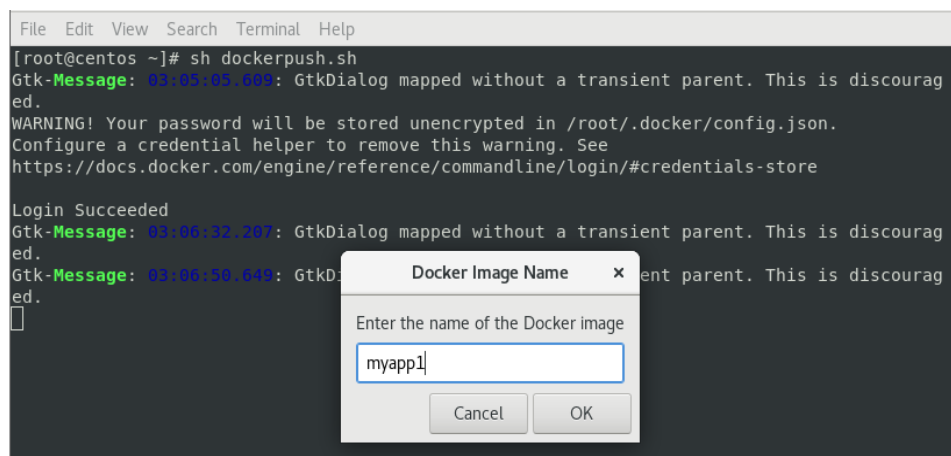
File Edit View Search Terminal Help

[root@centos ~]# sh dockerpush.sh
Gtk-Message: 03:05:05.609: GtkDialog mapped without a transient parent. This is discouraged.
WARNING! Your password will be stored unencrypted in /root/.docker/config.json.
Configure a credential helper to remove this warning. See
https://docs.docker.com/engine/reference/commandline/login/#credentials-store

Login Succeeded
Gtk-Message: 03:06:32.207: GtkDialog mapped without a transient parent. This is discouraged.
Gtk-Message: 03:06:50.649: GtkDi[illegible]ent parent. This is discouraged.

Docker Image Name ×

Enter the name of the Docker image

myapp1

Cancel OK